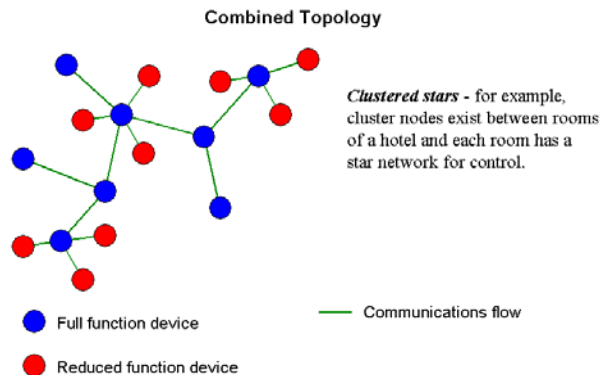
Combined Topology

Clustered stars - for example, cluster nodes exist between rooms of a hotel and each room has a star network for control.

Full function device

Communications flow

Reduced function device